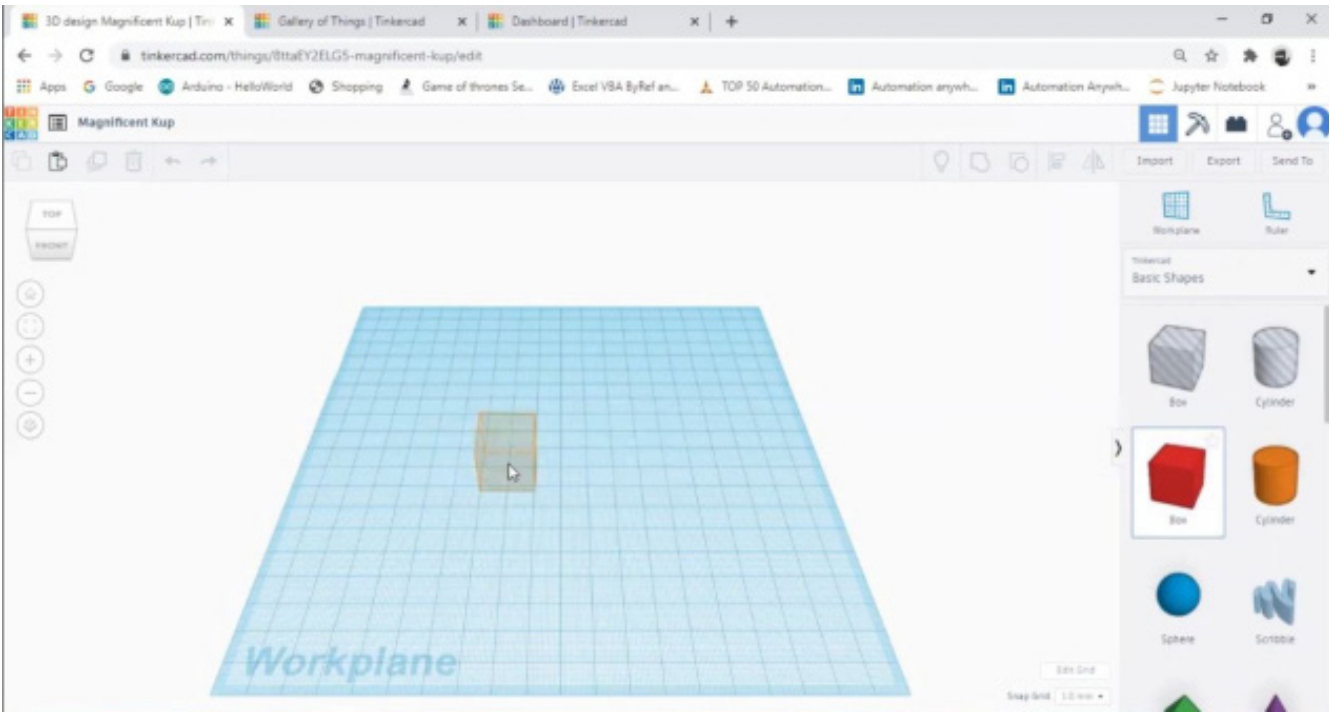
3D design Magnificent Kup | Tin ×
Gallery of Things | Tinkercad ×
Dashboard | Tinkercad ×
+

tinkercad.com/things/8ttaEY2ELG5-magnificent-kup/edit

Apps Google Arduino - HelloWorld Shopping Game of thrones Se... Excel VBA ByRef an... TOP 50 Automation... Automation anywh... Automation Anywh... Jupyter Notebook

Magnificent Kup

Import Export Send To

TOP
FRONT

Workplane Ruler

Tinkercad
Basic Shapes

Box Cylinder
Box Cylinder
Sphere Scribble

Workplane

Edit Grid
Snap Grid 1.0 mm